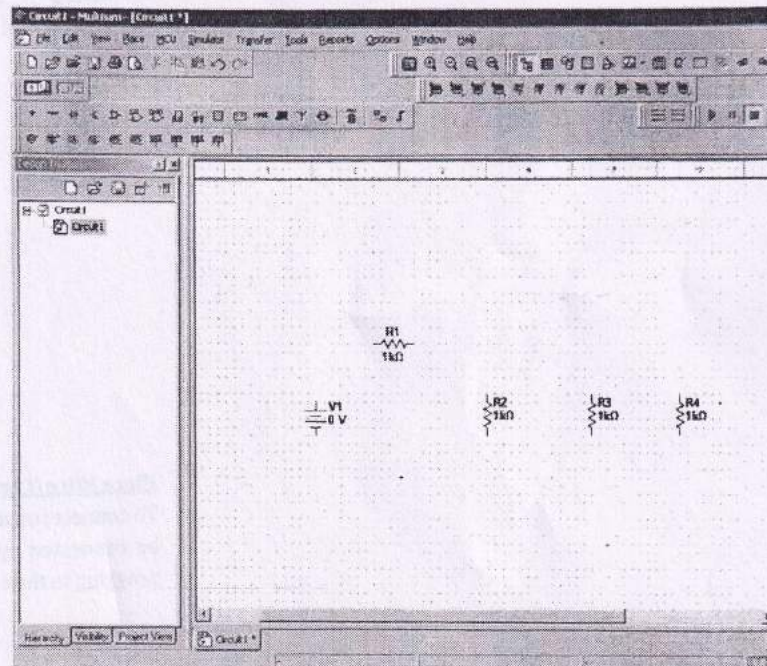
Circuit1 - Multisim - [Circuit1 *]

File Edit View Place MCU Simulate Transfer Tools Reports Options Window Help

Circuit1
Circuit1

R1
1kΩ

V1
0 V

R2
1kΩ

R3
1kΩ

R4
1kΩ

Hierarchy Visibility Project View

Circuit1 *